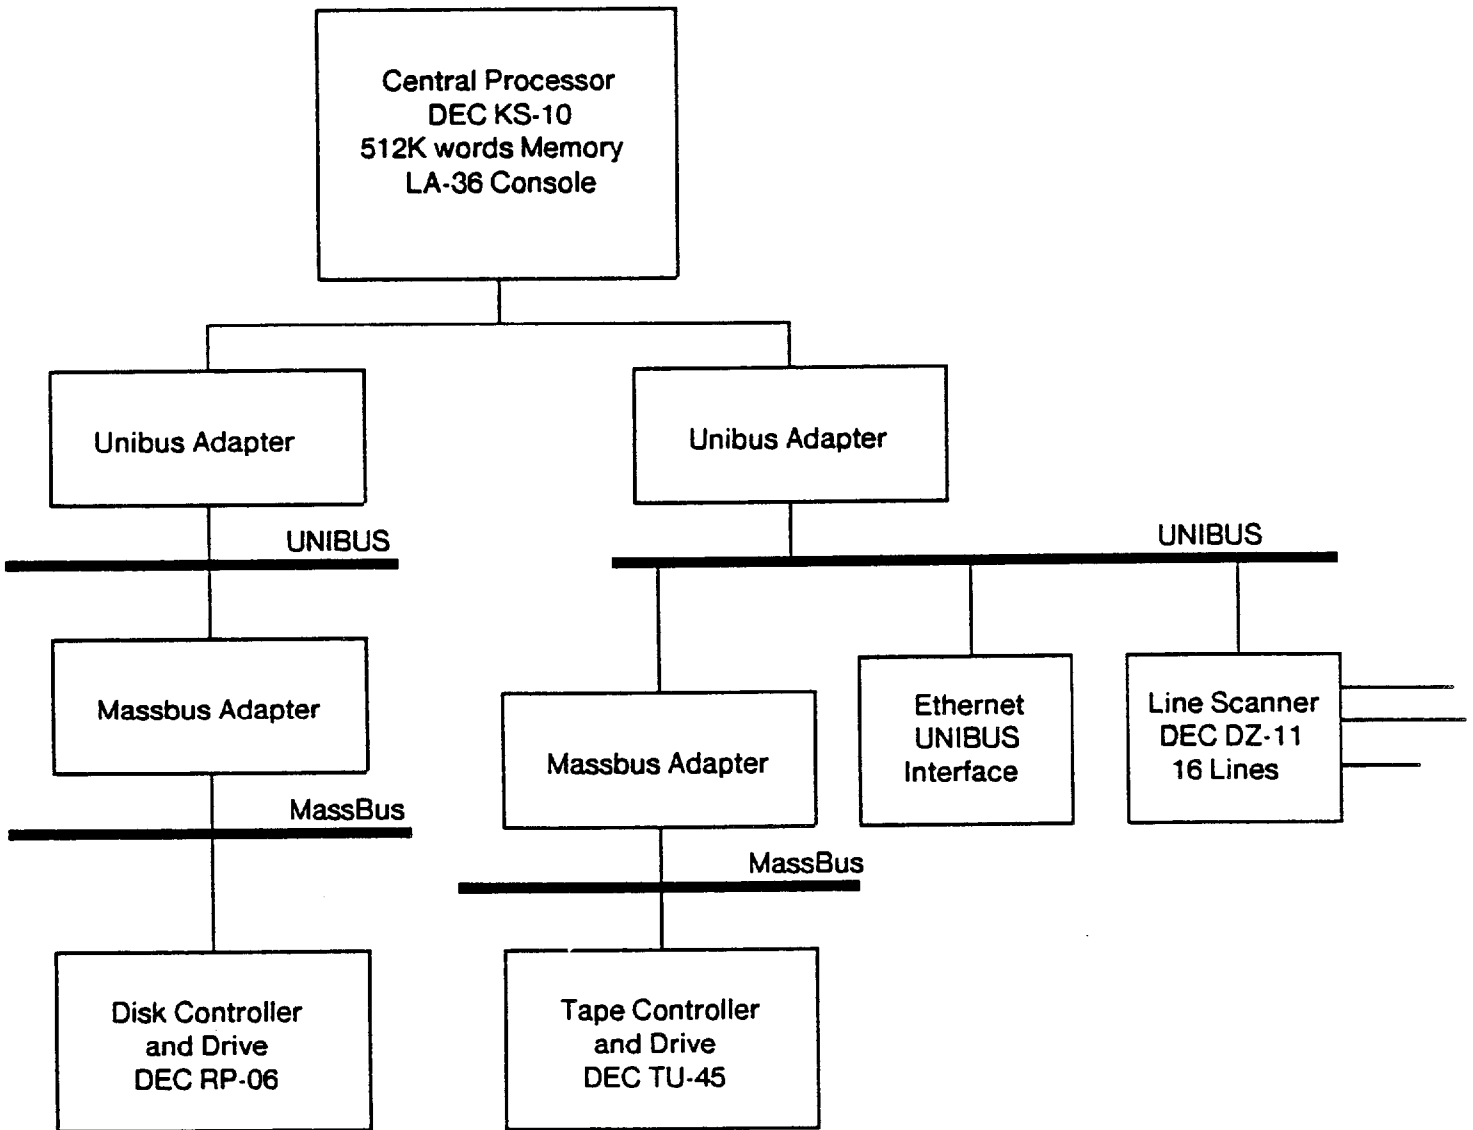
Central Processor
DEC KS-10
512K words Memory
LA-36 Console

Unibus Adapter

Unibus Adapter

UNIBUS

UNIBUS

Massbus Adapter

MassBus

Massbus Adapter

Ethernet
UNIBUS
Interface

Line Scanner
DEC DZ-11
16 Lines

MassBus

Disk Controller
and Drive
DEC RP-06

Tape Controller
and Drive
DEC TU-45